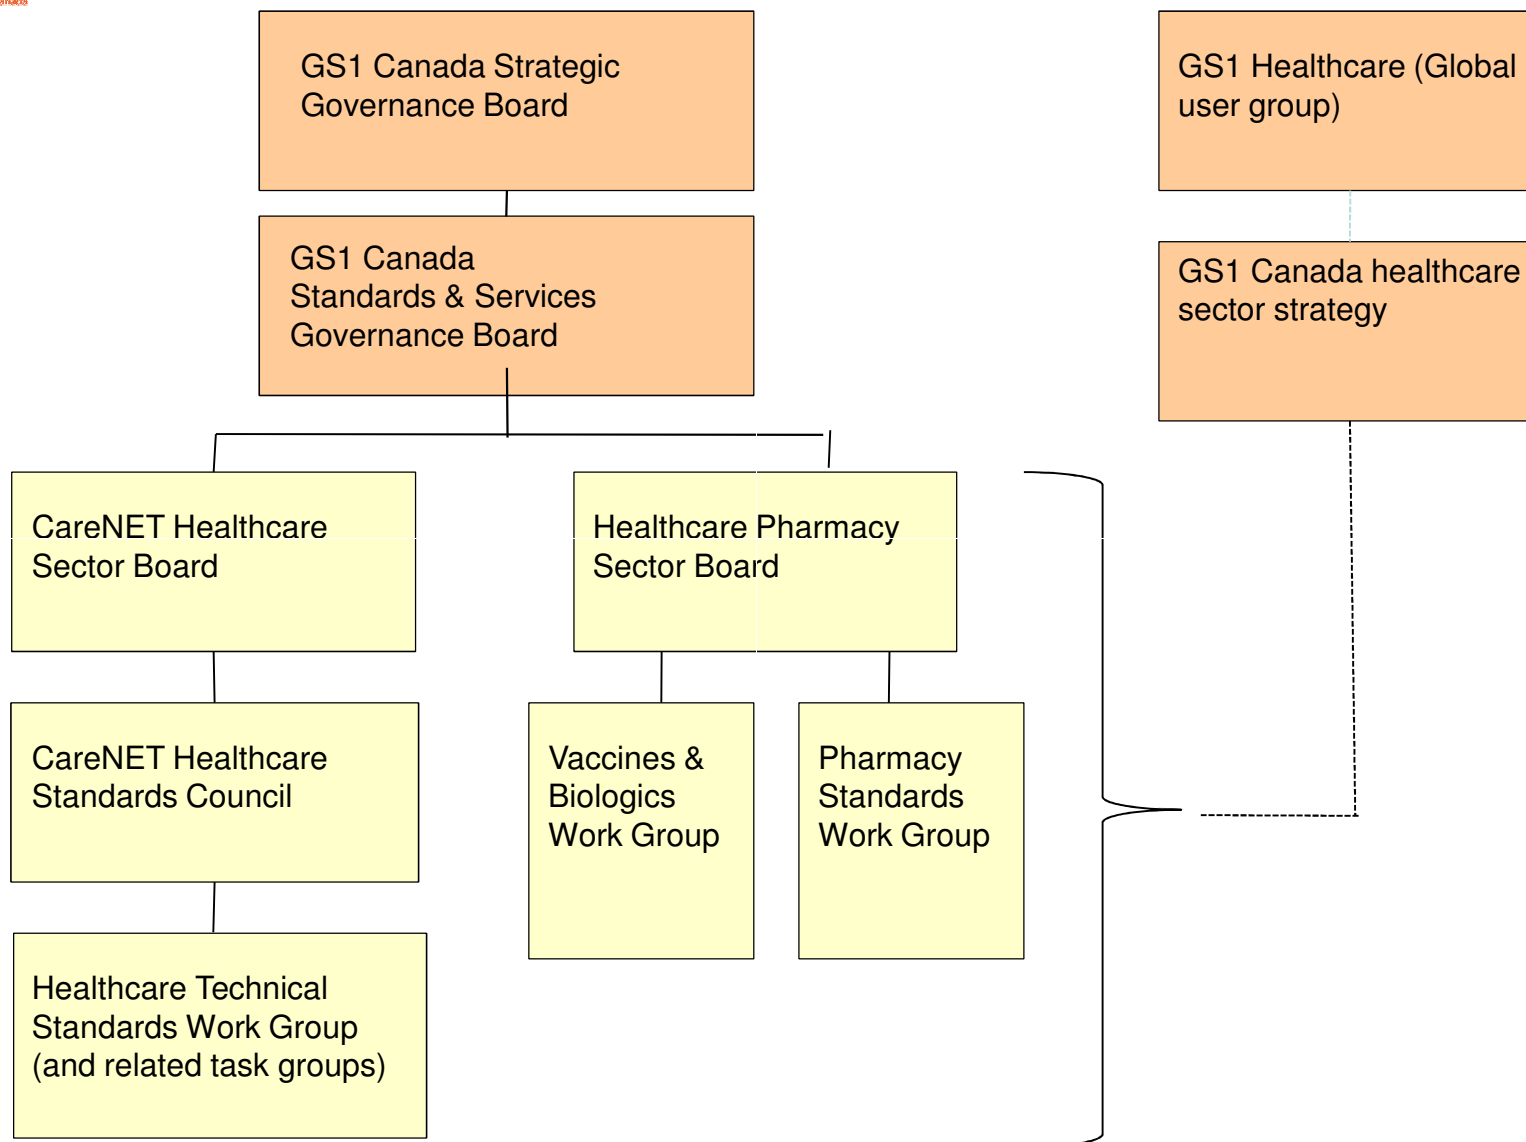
GS1 Canada Strategic Governance Board

GS1 Canada Standards & Services Governance Board

GS1 Healthcare (Global user group)

GS1 Canada healthcare sector strategy

CareNET Healthcare Sector Board

Healthcare Pharmacy Sector Board

CareNET Healthcare Standards Council

Vaccines & Biologics Work Group

Pharmacy Standards Work Group

Healthcare Technical Standards Work Group (and related task groups)